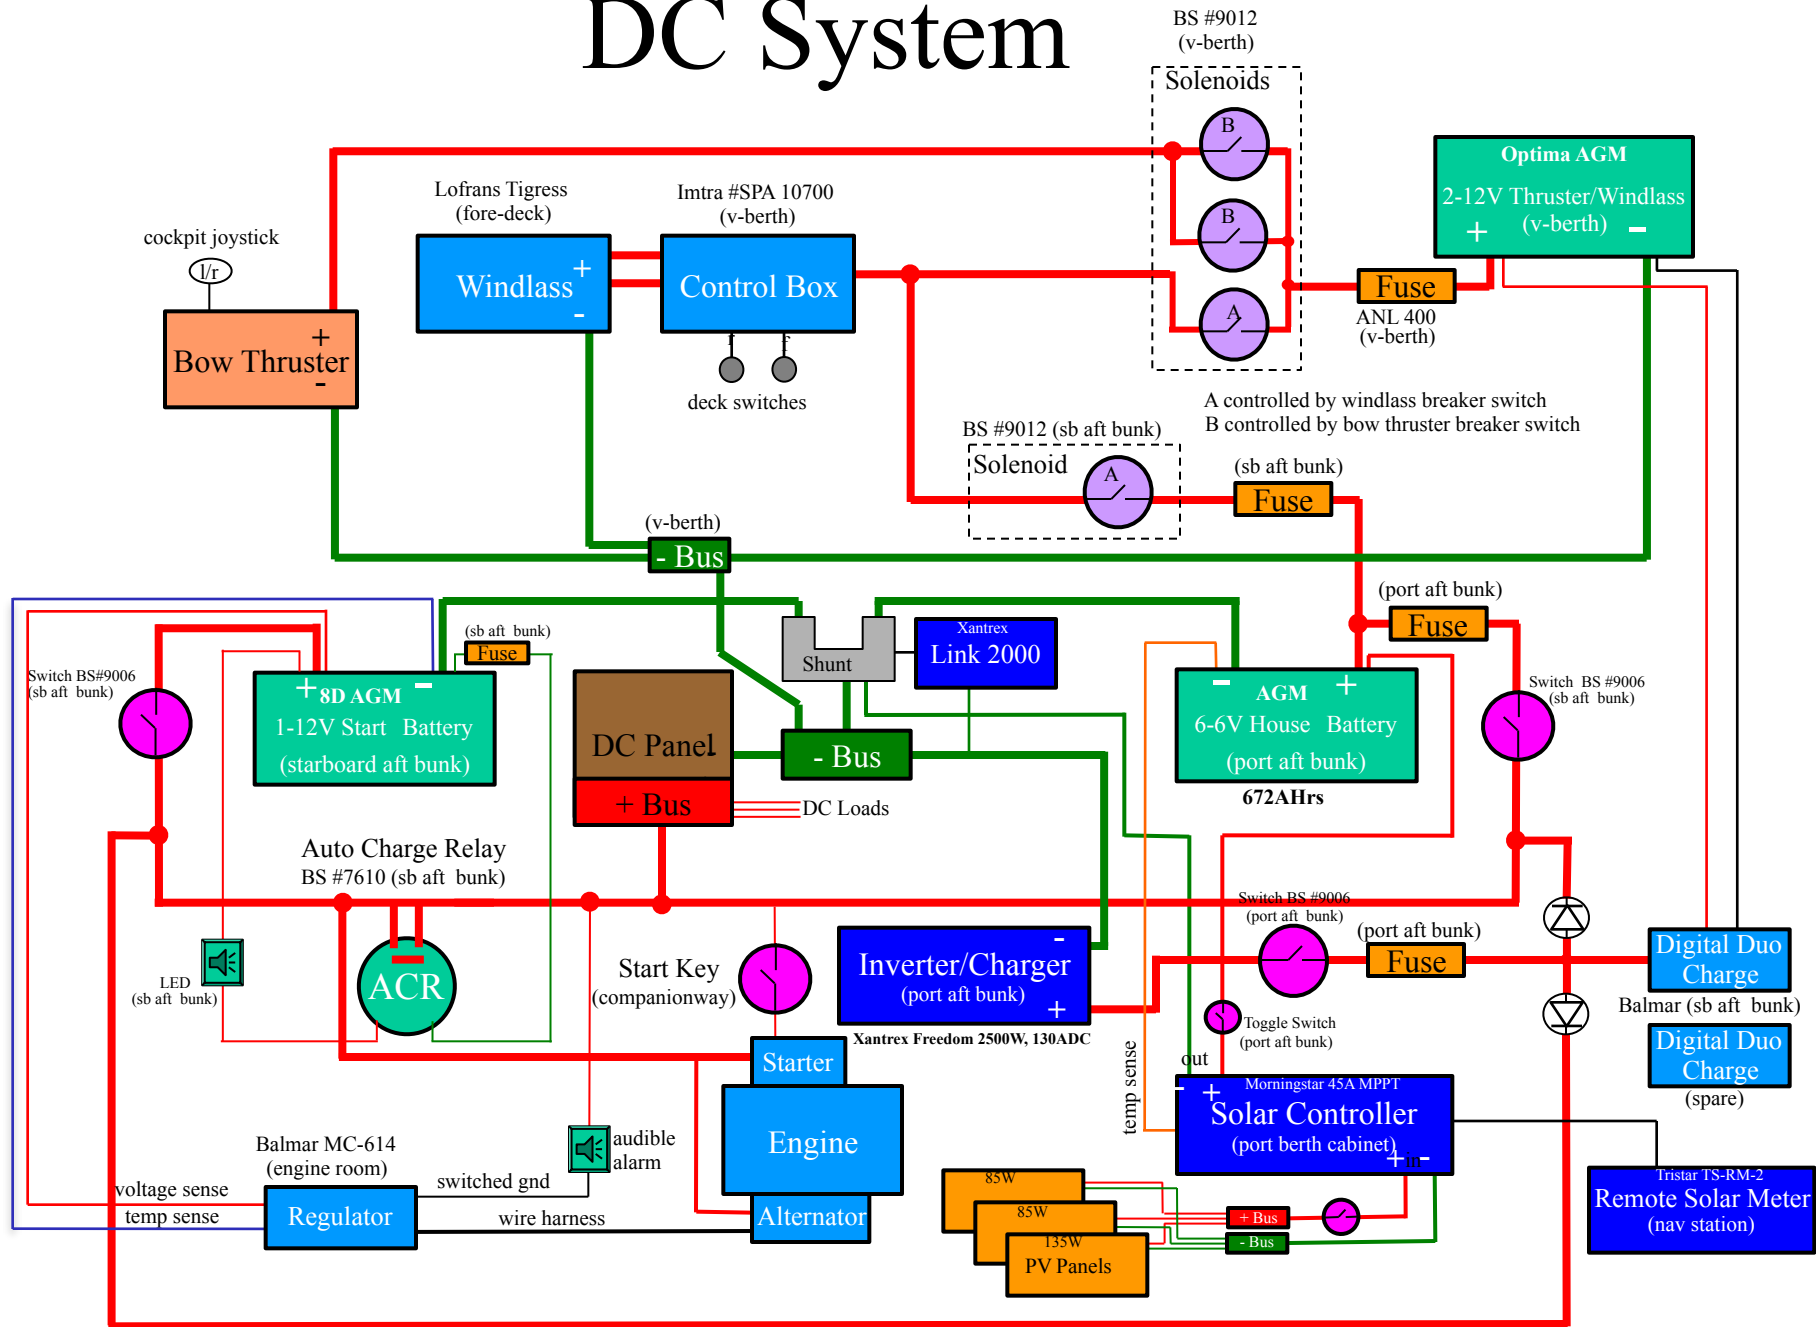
DC System

BS #9012
(v-berth)
Solenoids
B
B
A

Optima AGM
2-12V Thruster/Windlass
+ (v-berth) -

Fuse
ANL 400
(v-berth)

Lofrans Tigress
(fore-deck)

Imtra #SPA 10700
(v-berth)

cockpit joystick
l/r

Windlass +
-

Control Box

+
Bow Thruster
-

deck switches

A controlled by windlass breaker switch
B controlled by bow thruster breaker switch

BS #9012 (sb aft bunk)
Solenoid
A

(sb aft bunk)
Fuse

(v-berth)
- Bus

(port aft bunk)
Fuse

Switch BS#9006
(sb aft bunk)

(sb aft bunk)
Fuse

+ 8D AGM -
1-12V Start Battery
(starboard aft bunk)

Shunt

Xantrex
Link 2000

- AGM +
6-6V House Battery
(port aft bunk)
672AHrs

Switch BS #9006
(sb aft bunk)

DC Panel
- Bus
+ Bus
DC Loads

Auto Charge Relay
BS #7610 (sb aft bunk)

LED
(sb aft bunk)

ACR

Start Key
(companionway)

Inverter/Charger -
(port aft bunk) +
Xantrex Freedom 2500W, 130ADC

Switch BS #9006
(port aft bunk)

(port aft bunk)
Fuse

Digital Duo
Charge
Balmar (sb aft bunk)
Digital Duo
Charge
(spare)

Toggle Switch
(port aft bunk)

out
temp sense

Starter

Engine

Balmar MC-614
(engine room)

audible
alarm

voltage sense
temp sense
Regulator
switched gnd
wire harness
Alternator

Morningstar 45A MPPT
+
Solar Controller
(port berth cabinet)
+ in -

85W
85W
135W
PV Panels

+ Bus
- Bus

Tristar TS-RM-2
Remote Solar Meter
(nav station)